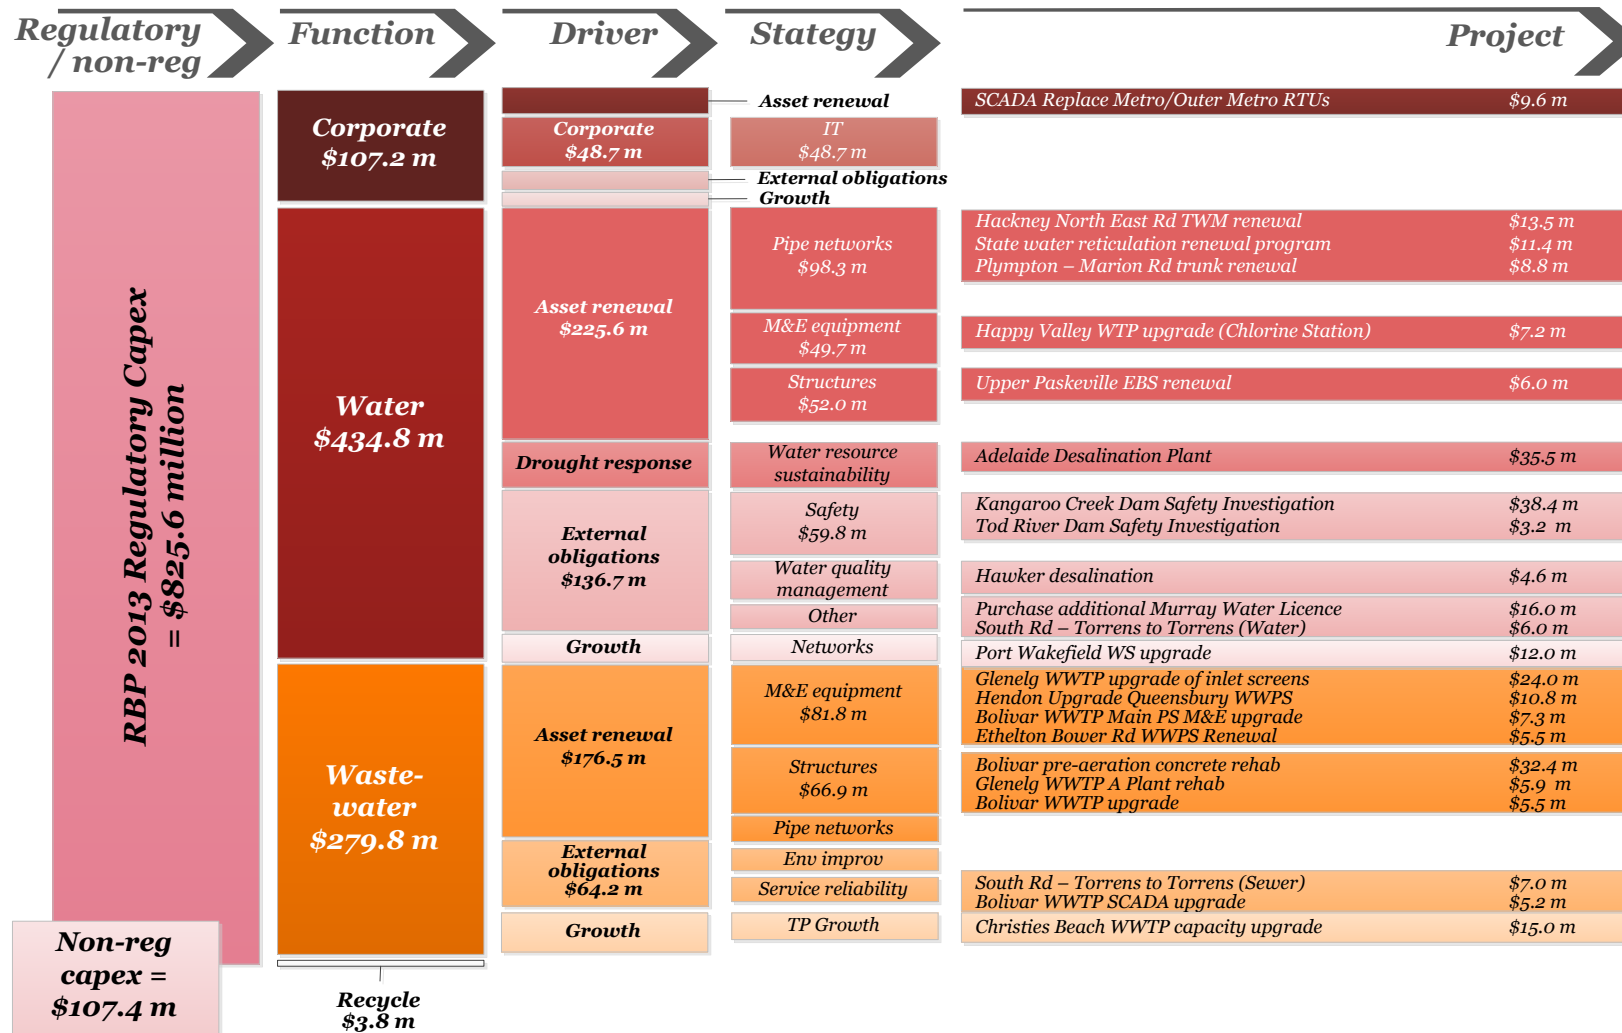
Regulatory / non-reg

Function

Driver

Stategy

Project

RBP 2013 Regulatory Capex = $825.6 million

Non-reg capex = $107.4 m

Corporate $107.2 m

Water $434.8 m

Waste-water $279.8 m

Recycle $3.8 m

Asset renewal

Corporate $48.7 m

External obligations

Growth

Asset renewal $225.6 m

Drought response

External obligations $136.7 m

Growth

Asset renewal $176.5 m

External obligations $64.2 m

Growth

IT $48.7 m

Pipe networks $98.3 m

M&E equipment $49.7 m

Structures $52.0 m

Water resource sustainability

Safety $59.8 m

Water quality management

Other

Networks

M&E equipment $81.8 m

Structures $66.9 m

Pipe networks

Env improv

Service reliability

TP Growth

| | |
|---|---|
| SCADA Replace Metro/Outer Metro RTUs | $9.6 m |
| Hackney North East Rd TWM renewal | $13.5 m |
| State water reticulation renewal program | $11.4 m |
| Plympton – Marion Rd trunk renewal | $8.8 m |
| Happy Valley WTP upgrade (Chlorine Station) | $7.2 m |
| Upper Paskeville EBS renewal | $6.0 m |
| Adelaide Desalination Plant | $35.5 m |
| Kangaroo Creek Dam Safety Investigation | $38.4 m |
| Tod River Dam Safety Investigation | $3.2 m |
| Hawker desalination | $4.6 m |
| Purchase additional Murray Water Licence | $16.0 m |
| South Rd – Torrens to Torrens (Water) | $6.0 m |
| Port Wakefield WS upgrade | $12.0 m |
| Glenelg WWTP upgrade of inlet screens | $24.0 m |
| Hendon Upgrade Queensbury WWPS | $10.8 m |
| Bolivar WWTP Main PS M&E upgrade | $7.3 m |
| Ethelton Bower Rd WWPS Renewal | $5.5 m |
| Bolivar pre-aeration concrete rehab | $32.4 m |
| Glenelg WWTP A Plant rehab | $5.9 m |
| Bolivar WWTP upgrade | $5.5 m |
| South Rd – Torrens to Torrens (Sewer) | $7.0 m |
| Bolivar WWTP SCADA upgrade | $5.2 m |
| Christies Beach WWTP capacity upgrade | $15.0 m |